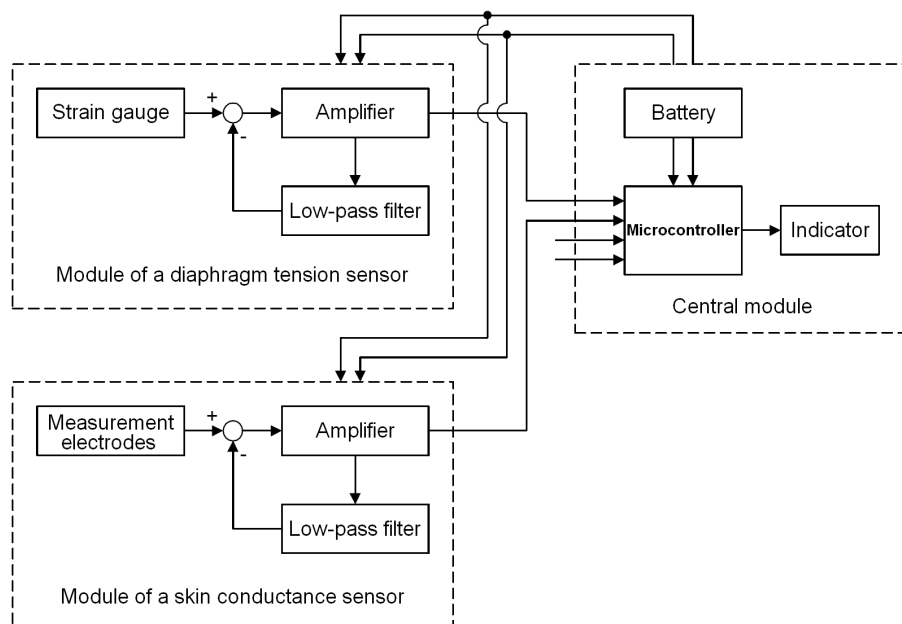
Strain gauge
+
-
Amplifier
Low-pass filter
Module of a diaphragm tension sensor

Battery
Microcontroller
Indicator
Central module

Measurement electrodes
+
-
Amplifier
Low-pass filter
Module of a skin conductance sensor